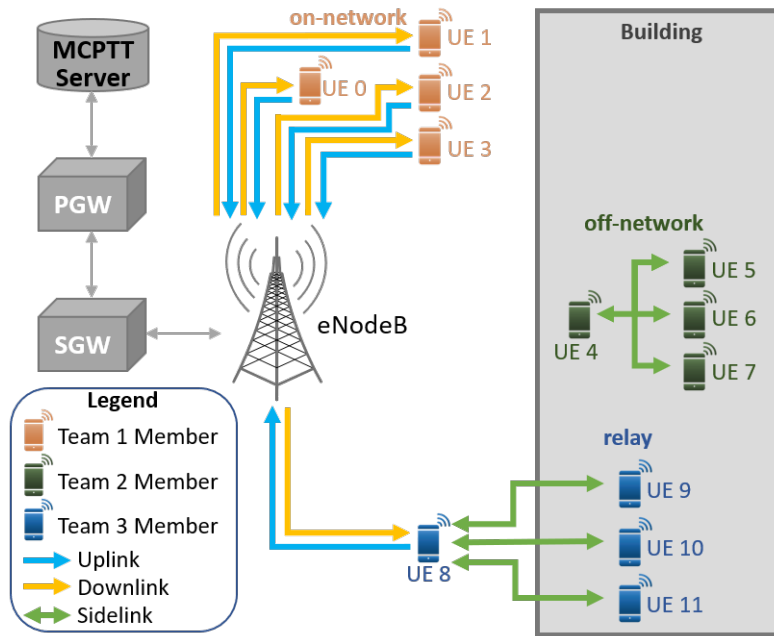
MCPTT Server

PGW

SGW

on-network

UE 1

UE 0

UE 2

UE 3

eNodeB

Building

off-network

UE 5

UE 4

UE 6

UE 7

relay

UE 9

UE 10

UE 8

UE 11

Legend

Team 1 Member

Team 2 Member

Team 3 Member

Uplink

Downlink

Sidelink